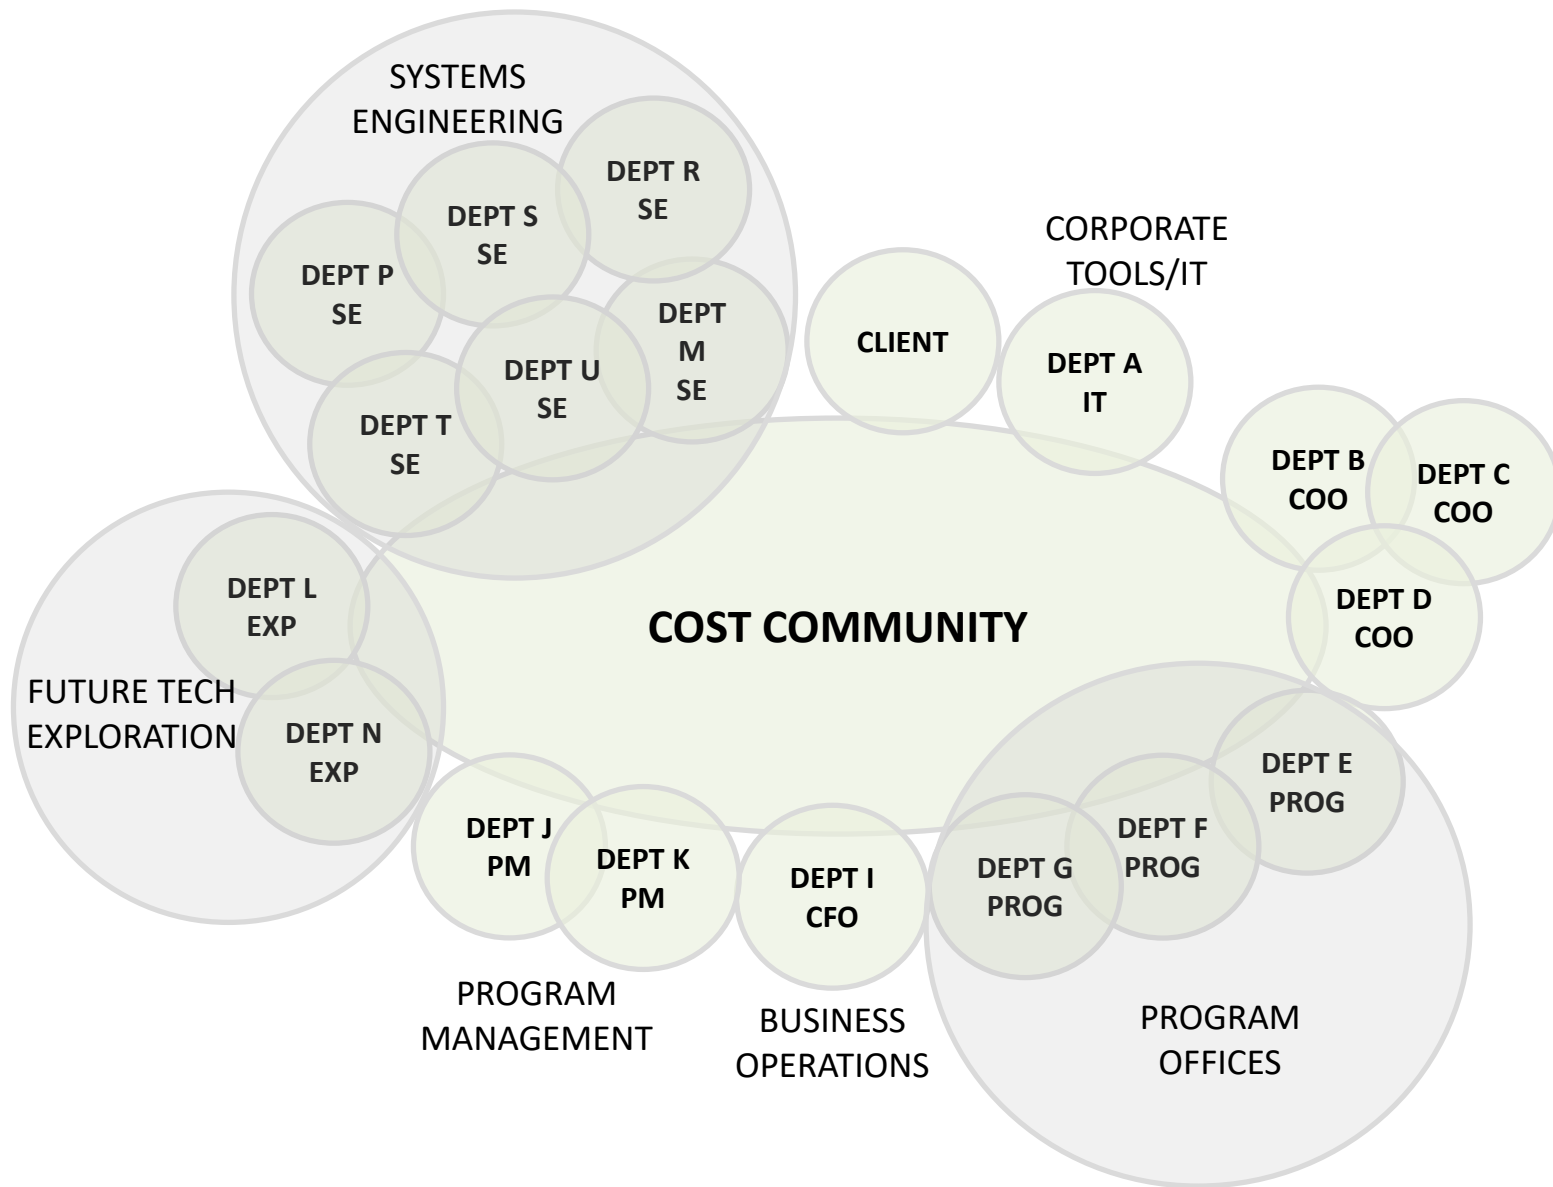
SYSTEMS ENGINEERING

DEPT R SE

DEPT S SE

DEPT P SE

DEPT M SE

DEPT U SE

DEPT T SE

CORPORATE TOOLS/IT

CLIENT

DEPT A IT

DEPT B COO

DEPT C COO

DEPT D COO

COST COMMUNITY

DEPT L EXP

FUTURE TECH EXPLORATION

DEPT N EXP

DEPT E PROG

DEPT F PROG

DEPT G PROG

DEPT J PM

DEPT K PM

DEPT I CFO

PROGRAM MANAGEMENT

BUSINESS OPERATIONS

PROGRAM OFFICES